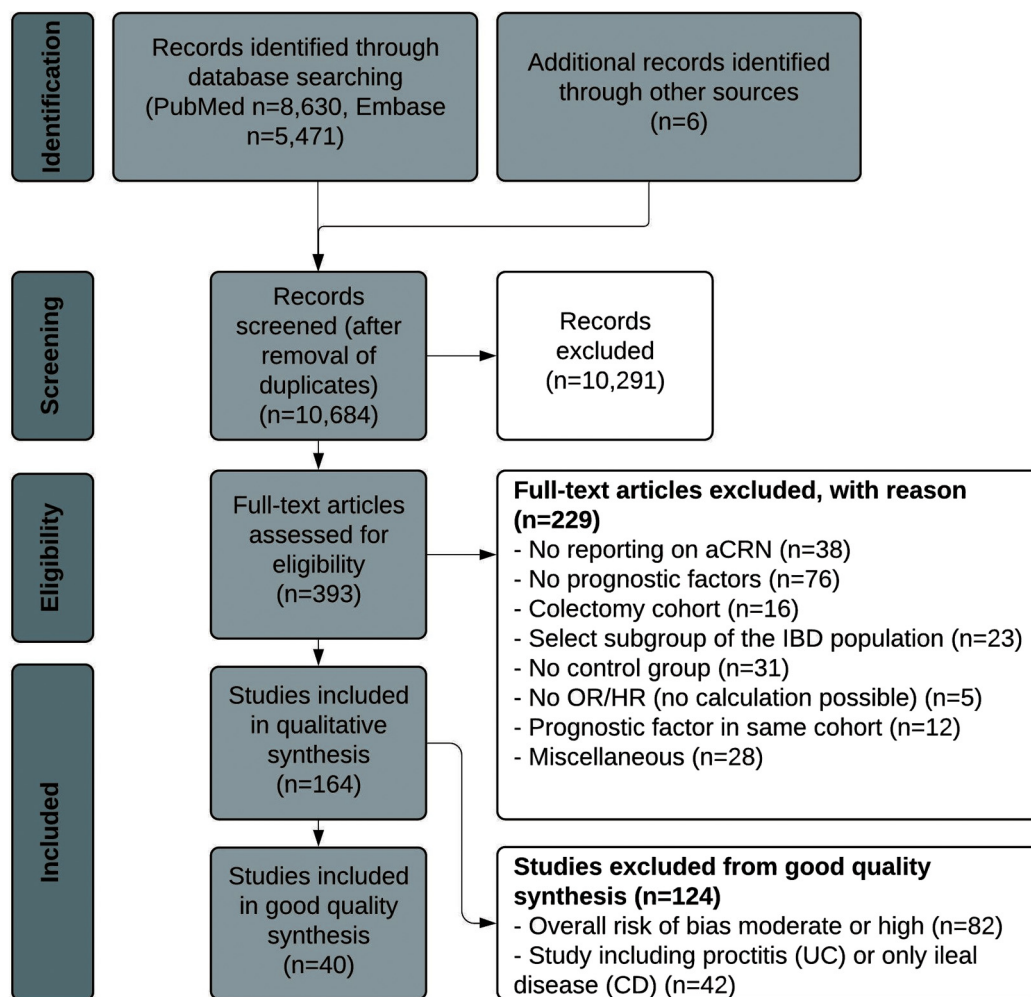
Identification

Records identified through database searching (PubMed n=8,630, Embase n=5,471)

Additional records identified through other sources (n=6)

Screening

Records screened (after removal of duplicates) (n=10,684)

Records excluded (n=10,291)

Eligibility

Full-text articles assessed for eligibility (n=393)

**Full-text articles excluded, with reason (n=229)**
- No reporting on aCRN (n=38)
- No prognostic factors (n=76)
- Colectomy cohort (n=16)
- Select subgroup of the IBD population (n=23)
- No control group (n=31)
- No OR/HR (no calculation possible) (n=5)
- Prognostic factor in same cohort (n=12)
- Miscellaneous (n=28)

Included

Studies included in qualitative synthesis (n=164)

Studies included in good quality synthesis (n=40)

**Studies excluded from good quality synthesis (n=124)**
- Overall risk of bias moderate or high (n=82)
- Study including proctitis (UC) or only ileal disease (CD) (n=42)